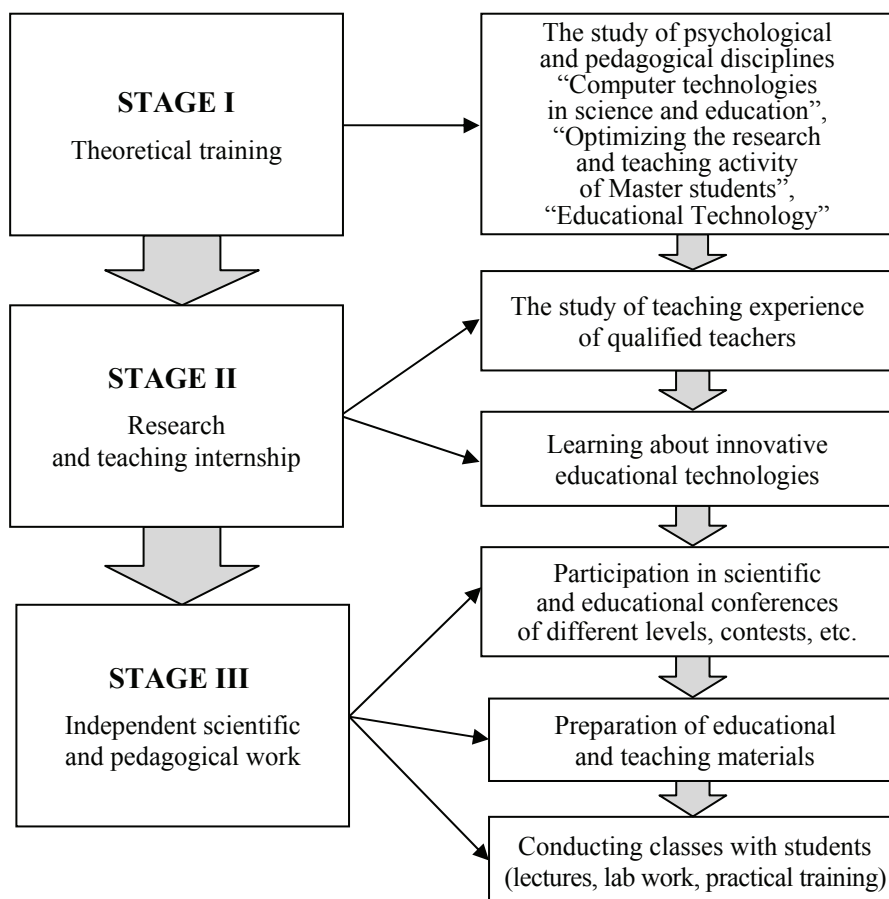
STAGE I
Theoretical training

The study of psychological and pedagogical disciplines "Computer technologies in science and education", "Optimizing the research and teaching activity of Master students", "Educational Technology"

STAGE II
Research and teaching internship

The study of teaching experience of qualified teachers

Learning about innovative educational technologies

STAGE III
Independent scientific and pedagogical work

Participation in scientific and educational conferences of different levels, contests, etc.

Preparation of educational and teaching materials

Conducting classes with students (lectures, lab work, practical training)